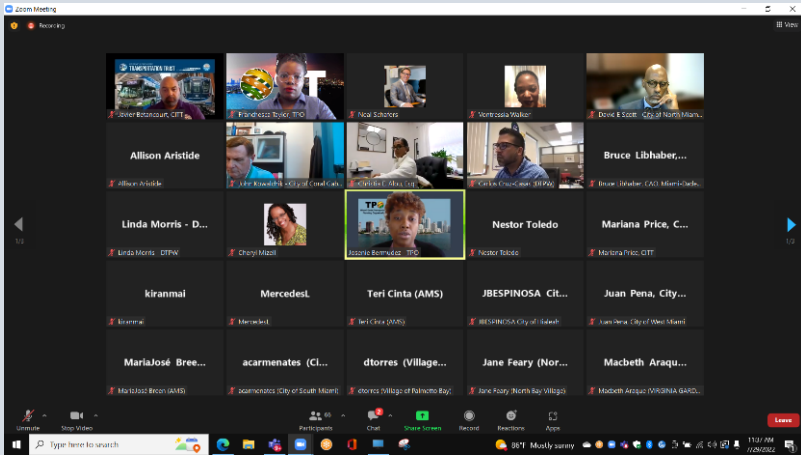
Zoom Meeting

Recording

View

TRANSPORTATION TRUST

Javier Betancourt, CITT

Frandhessa Taylor, TPO

Neal Schafers

Montressia Walker

Dovie E Scott - City of North Miami

Allison Aristide

Allison Aristide

John Kowalchik - City of Coral Gab...

Christian L. Alou, Esq.

Carlos Cruz-Casas (DTPW)

Bruce Libhaber,...

Bruce Libhaber, CAO, Miami-Dade...

Linda Morris - D...

Linda Morris - DTPW

Cheryl Mizell

TPO

Jesenia Bermudez - TPO

Nestor Toledo

Nestor Toledo

Mariana Price, C...

Mariana Price, CITT

kiranmai

kiranmai

MercedesL

MercedesL

Teri Cinta (AMS)

Teri Cinta (AMS)

JBESPINOSA Cit...

JBESPINOSA City of Hialeah

Juan Pena, City...

Juan Pena, City of West Miami

MariaJosé Bree...

MariaJosé Breen (AMS)

acarmenates (Ci...

acarmenates (City of South Miami)

dtorres (Village...

dtorres (Village of Palmetto Bay)

Jane Feary (Nor...

Jane Feary (North Bay Village)

Macbeth Araqu...

Macbeth Araque (VIRGINIA GARD...

1/2

1/2

Unmute

Stop Video

Participants 65

Chat

Share Screen

Record

Reactions

Apps

Leave

Type here to search

86°F Mostly sunny

11:37 AM
7/29/2022